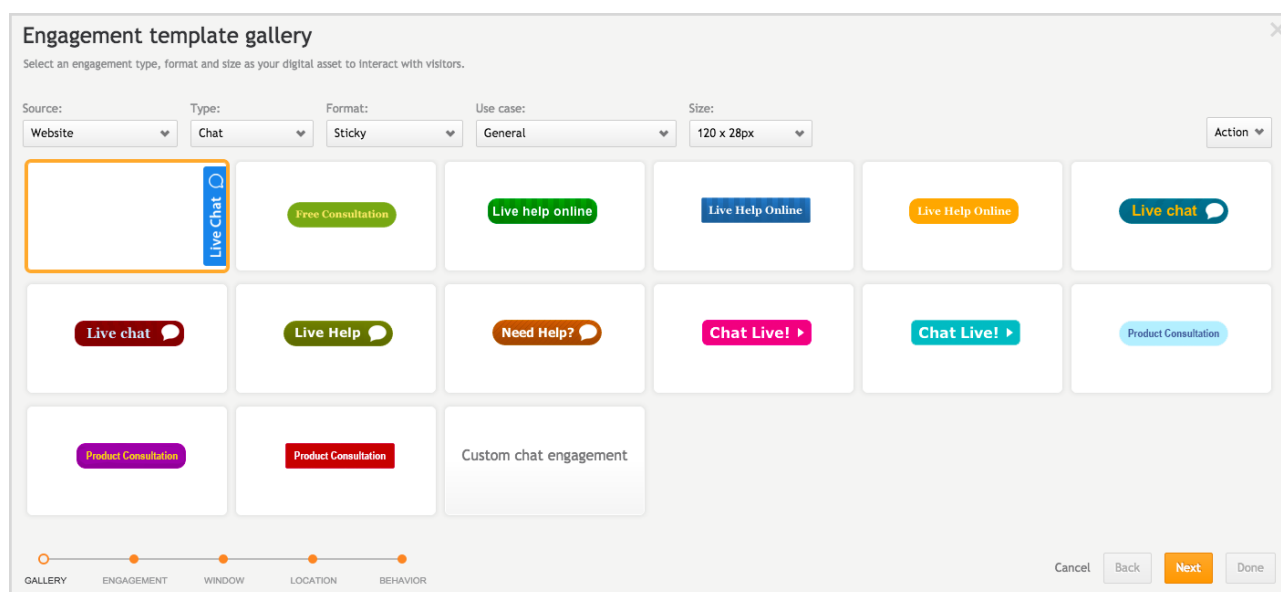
Engagement template gallery

Select an engagement type, format and size as your digital asset to interact with visitors.

Source: Website
Type: Chat
Format: Sticky
Use case: General
Size: 120 x 28px
Action

Live Chat
Free Consultation
Live help online
Live Help Online
Live Help Online
Live chat
Live chat
Live Help
Need Help?
Chat Live!
Chat Live!
Product Consultation
Product Consultation
Product Consultation
Custom chat engagement

GALLERY
ENGAGEMENT
WINDOW
LOCATION
BEHAVIOR

Cancel
Back
Next
Done